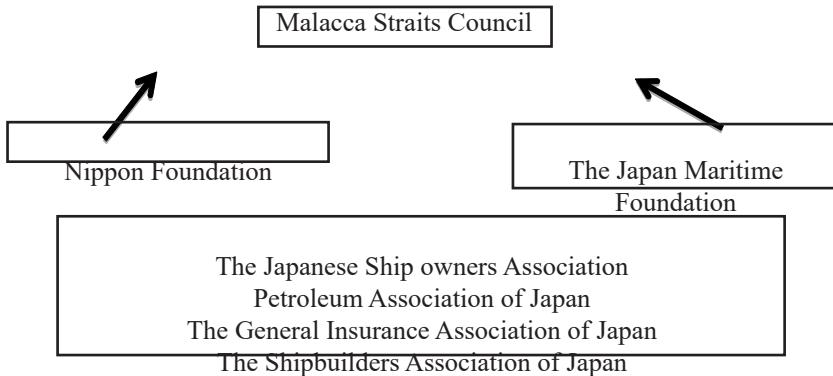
Malacca Straits Council

Nippon Foundation

The Japan Maritime Foundation

The Japanese Ship owners Association
Petroleum Association of Japan
The General Insurance Association of Japan
The Shipbuilders Association of Japan